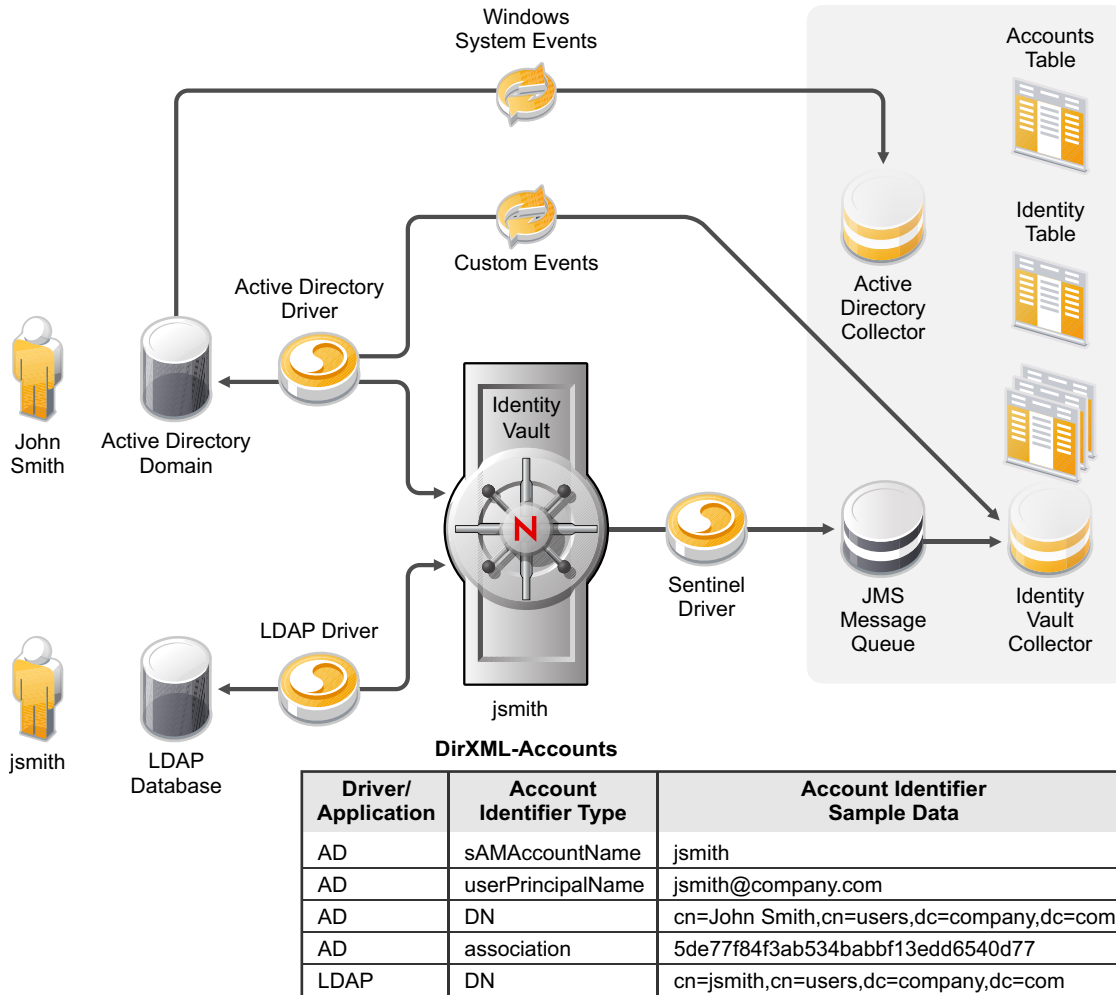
Windows System Events

Accounts Table

Custom Events

Identity Table

Active Directory Driver

Active Directory Collector

John Smith

Active Directory Domain

Identity Vault

N

Sentinel Driver

JMS Message Queue

Identity Vault Collector

LDAP Driver

jsmith

jsmith

LDAP Database

DirXML-Accounts

| Driver/ Application | Account Identifier Type | Account Identifier Sample Data |
|---|---|---|
| AD | sAMAccountName | jsmith |
| AD | userPrincipalName | jsmith@company.com |
| AD | DN | cn=John Smith,cn=users,dc=company,dc=com |
| AD | association | 5de77f84f3ab534babbf13edd6540d77 |
| LDAP | DN | cn=jsmith,cn=users,dc=company,dc=com |